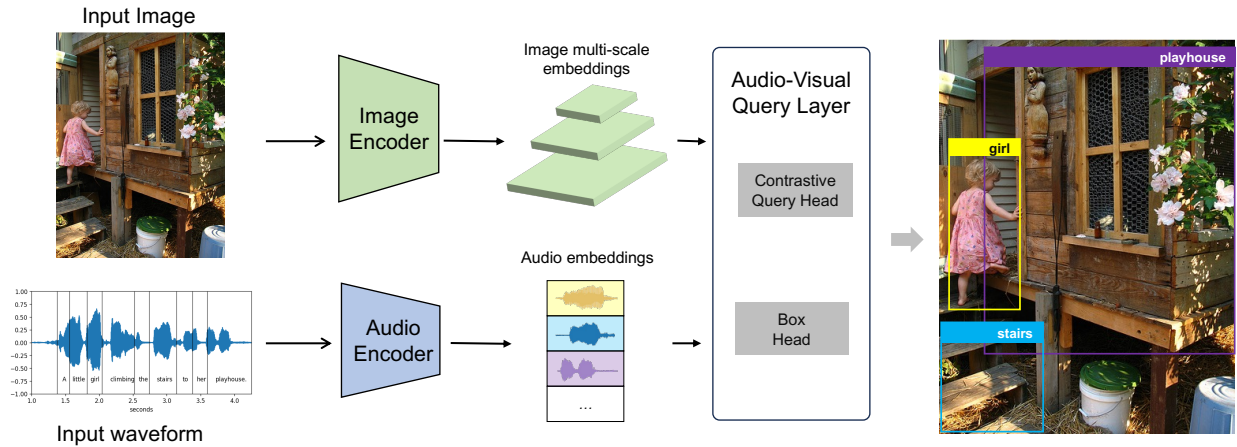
Input Image

Image Encoder

Image multi-scale embeddings

Audio-Visual Query Layer

Contrastive Query Head

Box Head

playhouse

girl

stairs

Audio embeddings

...

1.00
0.75
0.50
0.25
0.00
−0.25
−0.50
−0.75
−1.00

A little girl climbing the stairs to her playhouse.

1.0 1.5 2.0 2.5 3.0 3.5 4.0
seconds

Audio Encoder

Input waveform